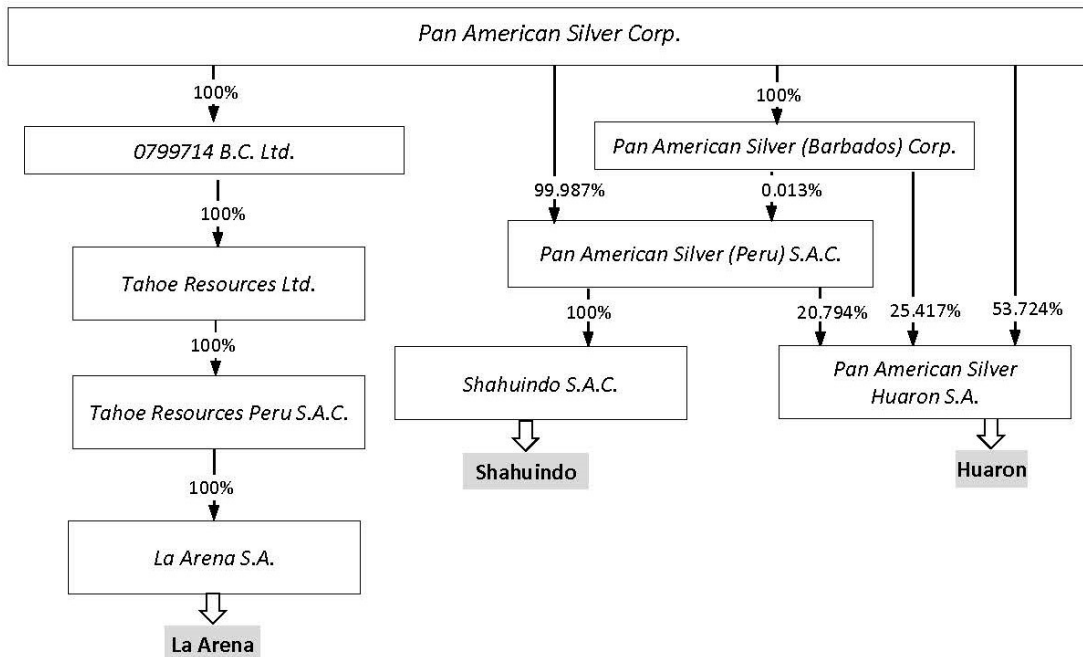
Pan American Silver Corp.

100%

0799714 B.C. Ltd.

100%

Tahoe Resources Ltd.

100%

Tahoe Resources Peru S.A.C.

100%

La Arena S.A.

La Arena

99.987%

100%

Pan American Silver (Barbados) Corp.

0.013%

Pan American Silver (Peru) S.A.C.

100%

Shahuindo S.A.C.

Shahuindo

20.794%

25.417%

53.724%

Pan American Silver Huaron S.A.

Huaron